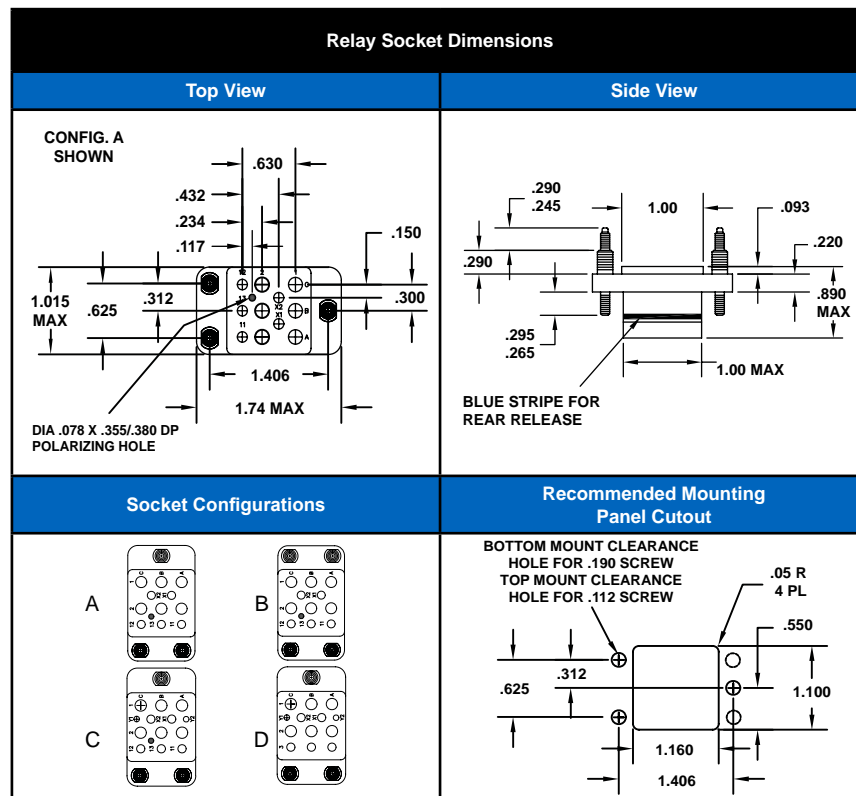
Relay Socket Dimensions

Top View

Side View

CONFIG. A SHOWN

.630

.432

.234

.117

.150

1.015 MAX

.625

.312

.300

1.406

1.74 MAX

DIA .078 X .355/.380 DP POLARIZING HOLE

.290

.245

1.00

.093

.290

.220

.890 MAX

.295

.265

1.00 MAX

BLUE STRIPE FOR REAR RELEASE

Socket Configurations

A

B

C

D

Recommended Mounting Panel Cutout

BOTTOM MOUNT CLEARANCE HOLE FOR .190 SCREW
TOP MOUNT CLEARANCE HOLE FOR .112 SCREW

.05 R
4 PL

.550

.312

.625

1.100

1.160

1.406